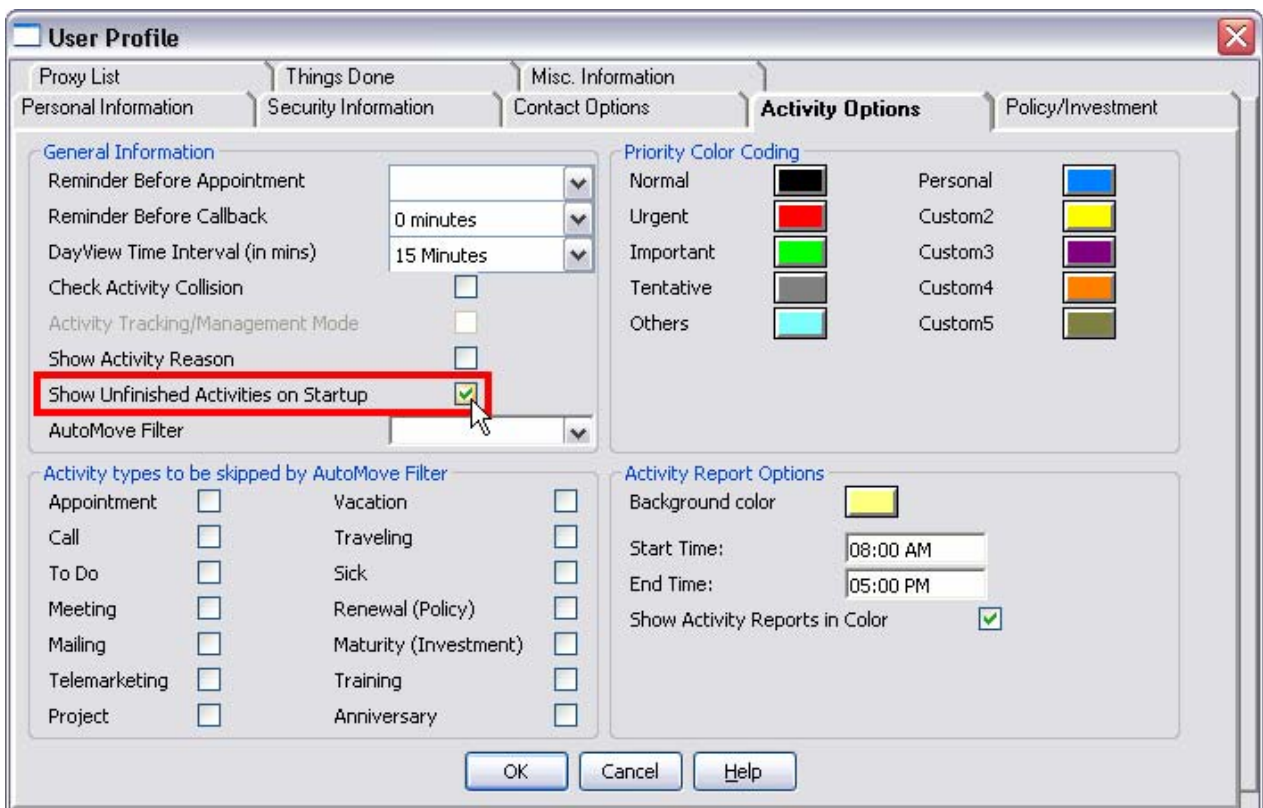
User Profile

Proxy List | Things Done | Misc. Information
Personal Information | Security Information | Contact Options | Activity Options | Policy/Investment

General Information
Reminder Before Appointment
Reminder Before Callback | 0 minutes
DayView Time Interval (in mins) | 15 Minutes
Check Activity Collision
Activity Tracking/Management Mode
Show Activity Reason
Show Unfinished Activities on Startup
AutoMove Filter

Priority Color Coding
Normal
Urgent
Important
Tentative
Others
Personal
Custom2
Custom3
Custom4
Custom5

Activity types to be skipped by AutoMove Filter
Appointment
Call
To Do
Meeting
Mailing
Telemarketing
Project
Vacation
Traveling
Sick
Renewal (Policy)
Maturity (Investment)
Training
Anniversary

Activity Report Options
Background color
Start Time: 08:00 AM
End Time: 05:00 PM
Show Activity Reports in Color

OK | Cancel | Help